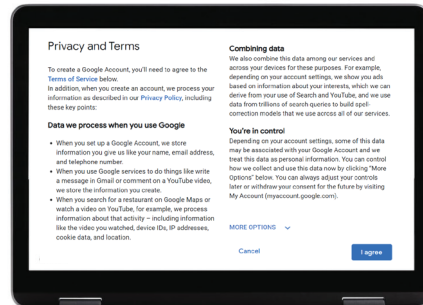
Privacy and Terms

To create a Google Account, you'll need to agree to the Terms of Service below.
In addition, when you create an account, we process your information as described in our Privacy Policy, including these key points:

Data we process when you use Google

• When you set up a Google Account, we store information you give us like your name, email address, and telephone number.
• When you use Google services to do things like write a message in Gmail or comment on a YouTube video, we store the information you create.
• When you search for a restaurant on Google Maps or watch a video on YouTube, for example, we process information about that activity – including information like the video you watched, device IDs, IP addresses, cookie data, and location.

Combining data
We also combine this data among our services and across your devices for these purposes. For example, depending on your account settings, we show you ads based on information about your interests, which we can derive from your use of Search and YouTube, and we use data from trillions of search queries to build spell-correction models that we use across all of our services.

You're in control
Depending on your account settings, some of this data may be associated with your Google Account and we treat this data as personal information. You can control how we collect and use this data now by clicking "More Options" below. You can always adjust your controls later or withdraw your consent for the future by visiting My Account (myaccount.google.com).

MORE OPTIONS

Cancel

I agree